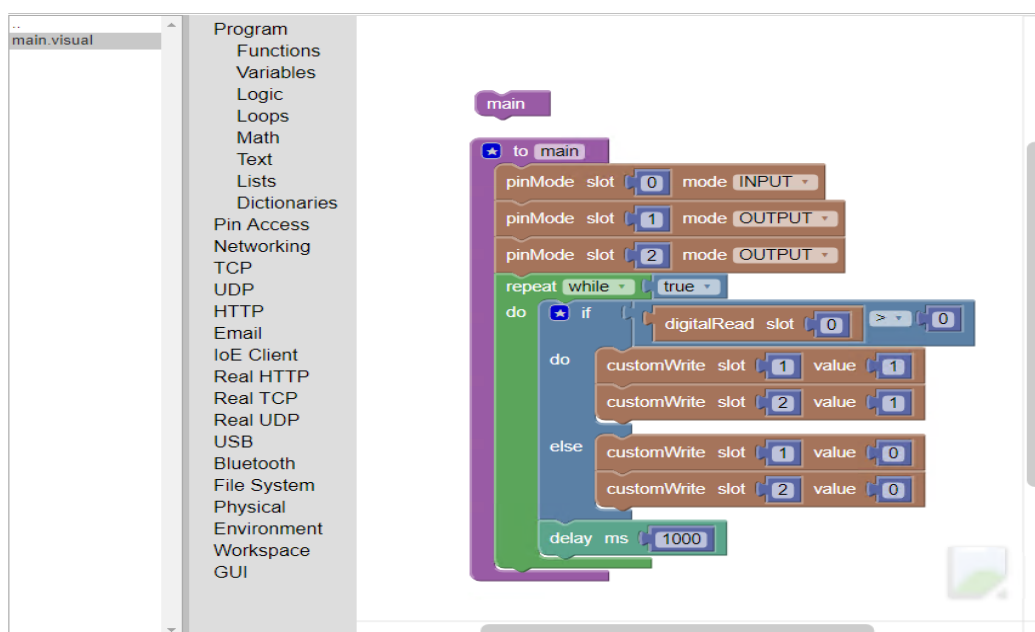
..
main.visual

Program
Functions
Variables
Logic
Loops
Math
Text
Lists
Dictionaries
Pin Access
Networking
TCP
UDP
HTTP
Email
IoE Client
Real HTTP
Real TCP
Real UDP
USB
Bluetooth
File System
Physical
Environment
Workspace
GUI

main

to main
pinMode slot 0 mode INPUT
pinMode slot 1 mode OUTPUT
pinMode slot 2 mode OUTPUT
repeat while true
do
if digitalRead slot 0 > 0
do
customWrite slot 1 value 1
customWrite slot 2 value 1
else
customWrite slot 1 value 0
customWrite slot 2 value 0
delay ms 1000